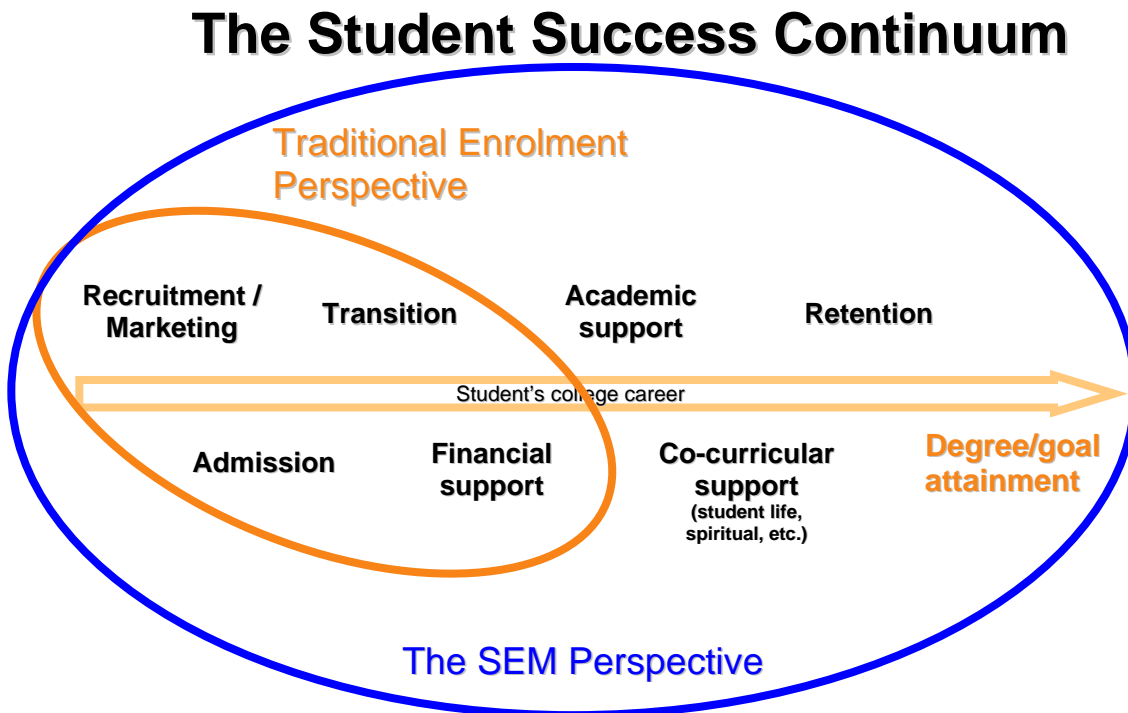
The Student Success Continuum

Traditional Enrolment Perspective

Recruitment / Marketing

Transition

Academic support

Retention

Student's college career

Admission

Financial support

Co-curricular support (student life, spiritual, etc.)

Degree/goal attainment

The SEM Perspective